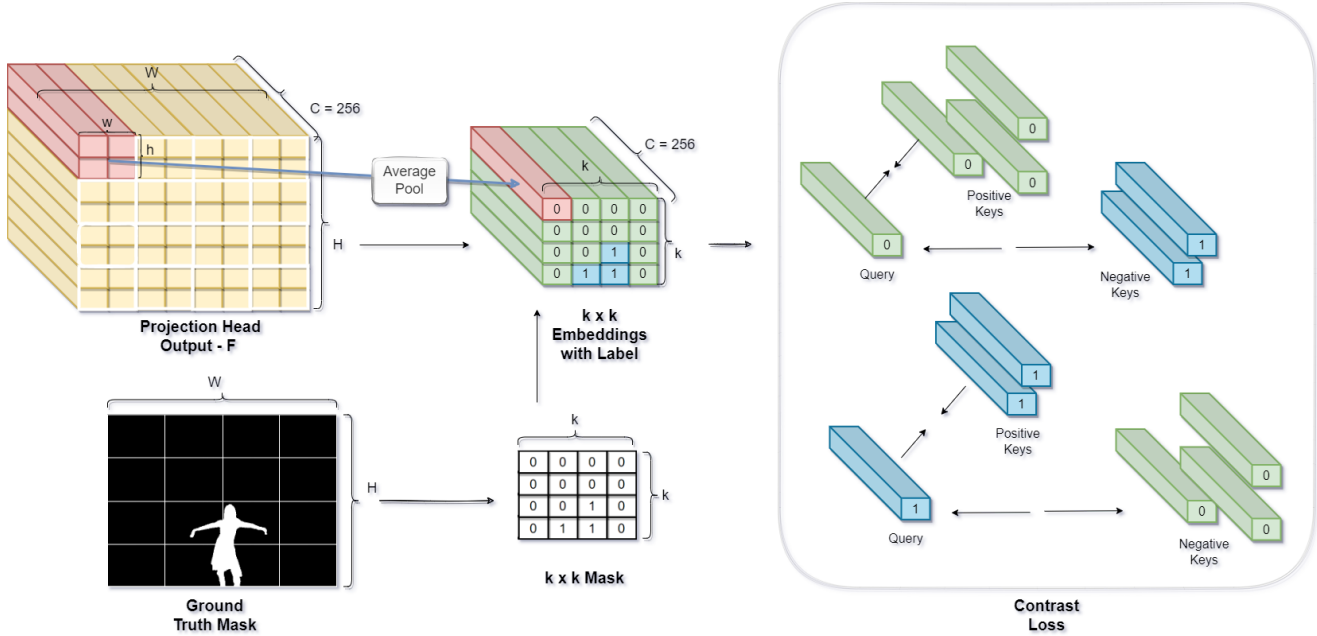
W

C = 256

w

h

H

Average Pool

Projection Head Output - F

C = 256

k

| 0 | 0 | 0 | 0 |
|---|---|---|---|
| 0 | 0 | 0 | 0 |
| 0 | 0 | 1 | 0 |
| 0 | 1 | 1 | 0 |

k

k x k Embeddings with Label

W

H

Ground Truth Mask

k

| 0 | 0 | 0 | 0 |
|---|---|---|---|
| 0 | 0 | 0 | 0 |
| 0 | 0 | 1 | 0 |
| 0 | 1 | 1 | 0 |

k

k x k Mask

0

0

0

Positive Keys

0

Query

1

1

Negative Keys

1

1

Positive Keys

1

Query

0

0

0

Negative Keys

Contrast Loss